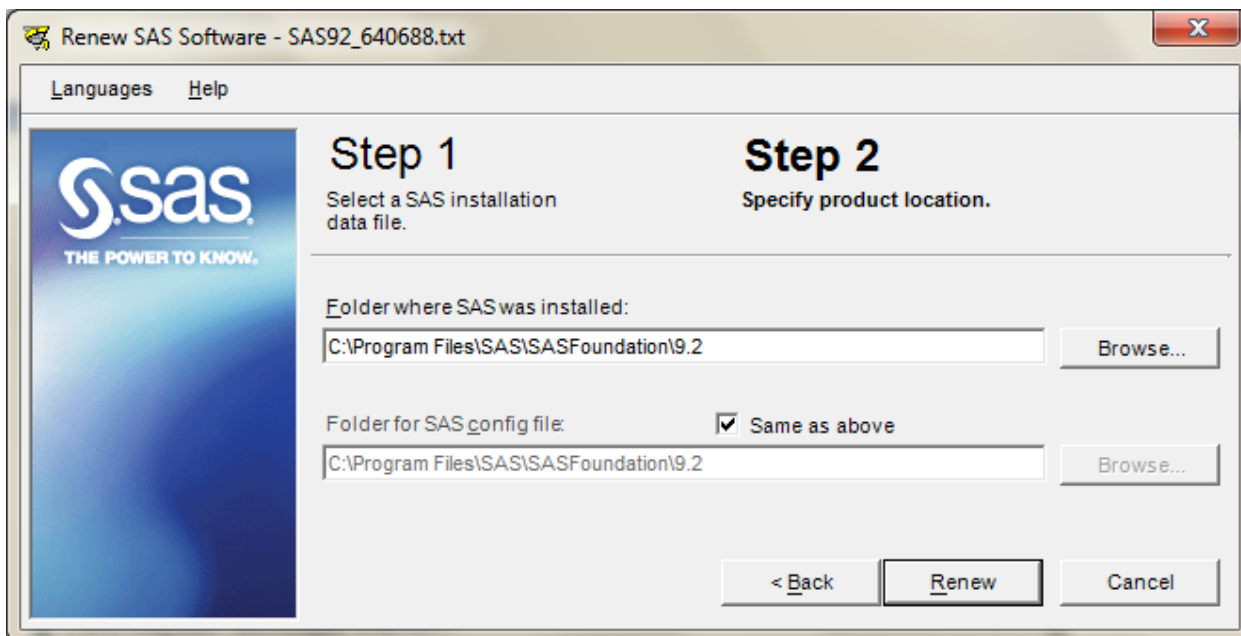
Renew SAS Software - SAS92_640688.txt

Languages Help

sas
THE POWER TO KNOW.

Step 1
Select a SAS installation data file.

Step 2
Specify product location.

Folder where SAS was installed:
C:\Program Files\SAS\SASFoundation\9.2
Browse...

Folder for SAS config file:
Same as above
C:\Program Files\SAS\SASFoundation\9.2
Browse...

< Back
Renew
Cancel